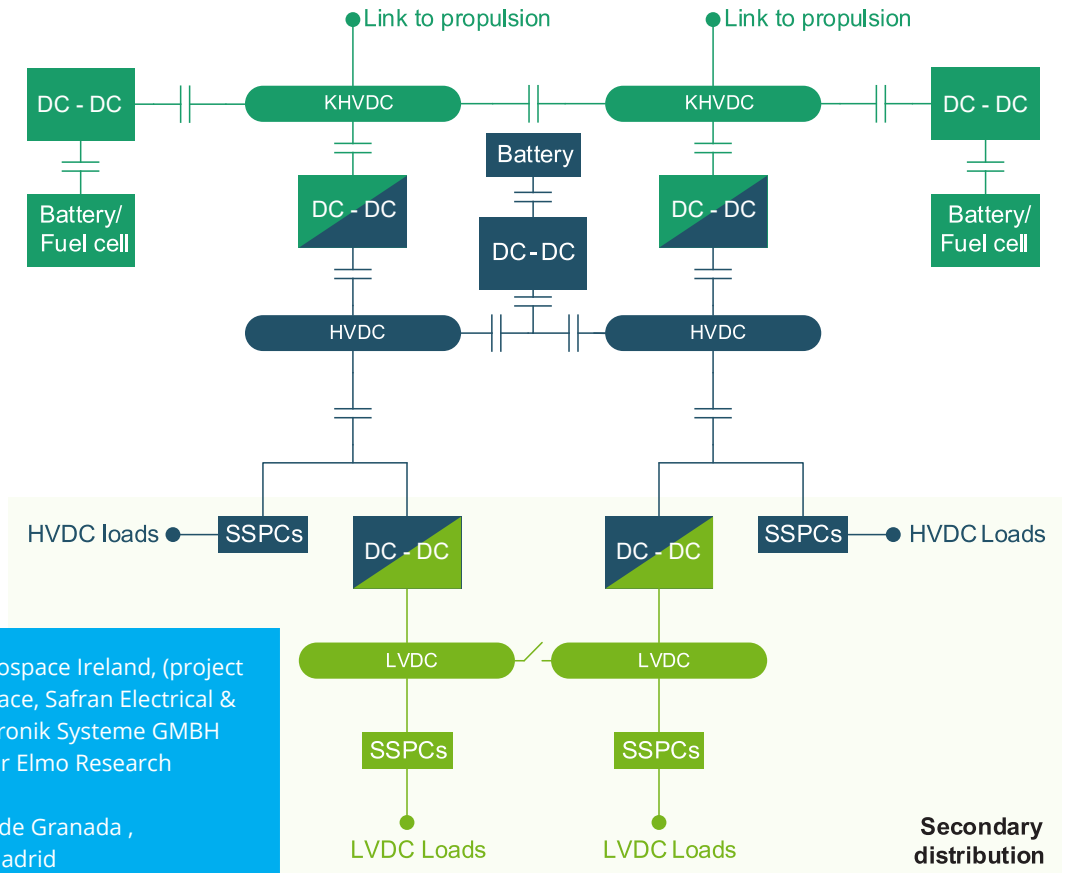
Link to propulsion

Link to propulsion

DC - DC

KHVDC

KHVDC

DC - DC

Battery

Battery/ Fuel cell

DC - DC

DC - DC

Battery/ Fuel cell

DC-DC

HVDC

HVDC

HVDC loads

SSPCs

DC - DC

DC - DC

SSPCs

HVDC Loads

LVDC

LVDC

SSPCs

SSPCs

LVDC Loads

LVDC Loads

Secondary distribution

ospace Ireland, (project
ace, Safran Electrical &
ronik Systeme GMBH
r Elmo Research

de Granada ,
adrid